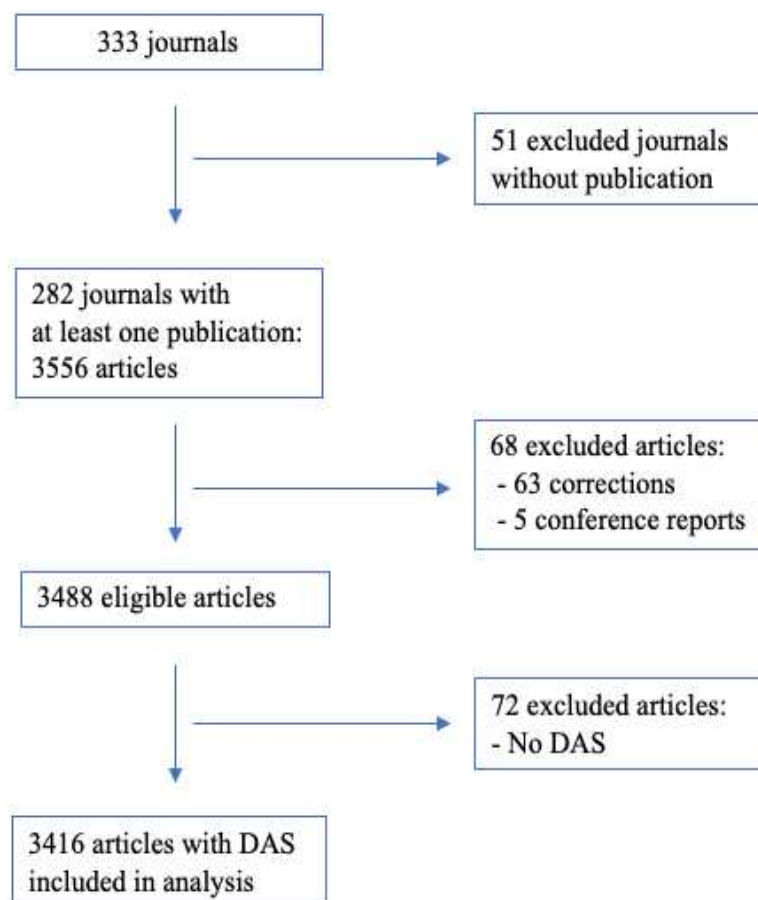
333 journals

51 excluded journals without publication

282 journals with at least one publication: 3556 articles

68 excluded articles:
- 63 corrections
- 5 conference reports

3488 eligible articles

72 excluded articles:
- No DAS

3416 articles with DAS included in analysis